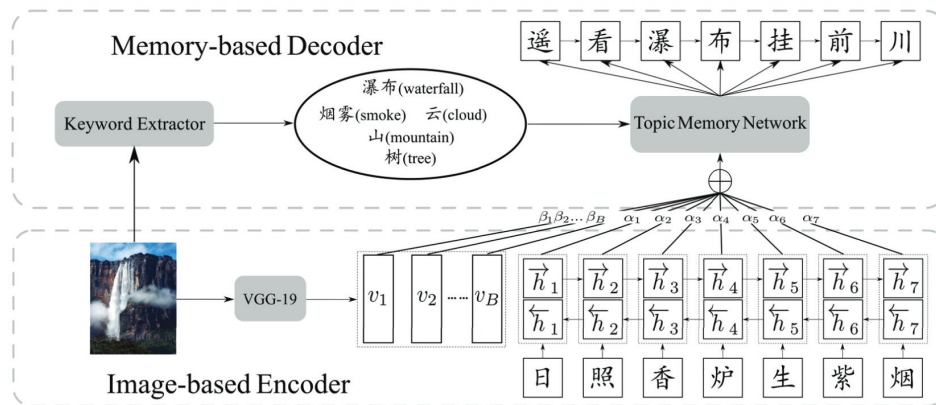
Memory-based Decoder

遥 看 瀑 布 挂 前 川

Keyword Extractor

瀑布(waterfall)
烟雾(smoke) 云(cloud)
山(mountain)
树(tree)

Topic Memory Network

$\oplus$

$\beta_1 \beta_2 ... \beta_B$ $\alpha_1$ $\alpha_2$ $\alpha_3$ $\alpha_4$ $\alpha_5$ $\alpha_6$ $\alpha_7$

VGG-19

$v_1$ $v_2$ ...... $v_B$

$\overrightarrow{h}_1$ $\overrightarrow{h}_2$ $\overrightarrow{h}_3$ $\overrightarrow{h}_4$ $\overrightarrow{h}_5$ $\overrightarrow{h}_6$ $\overrightarrow{h}_7$

$\overleftarrow{h}_1$ $\overleftarrow{h}_2$ $\overleftarrow{h}_3$ $\overleftarrow{h}_4$ $\overleftarrow{h}_5$ $\overleftarrow{h}_6$ $\overleftarrow{h}_7$

日 照 香 炉 生 紫 烟

Image-based Encoder